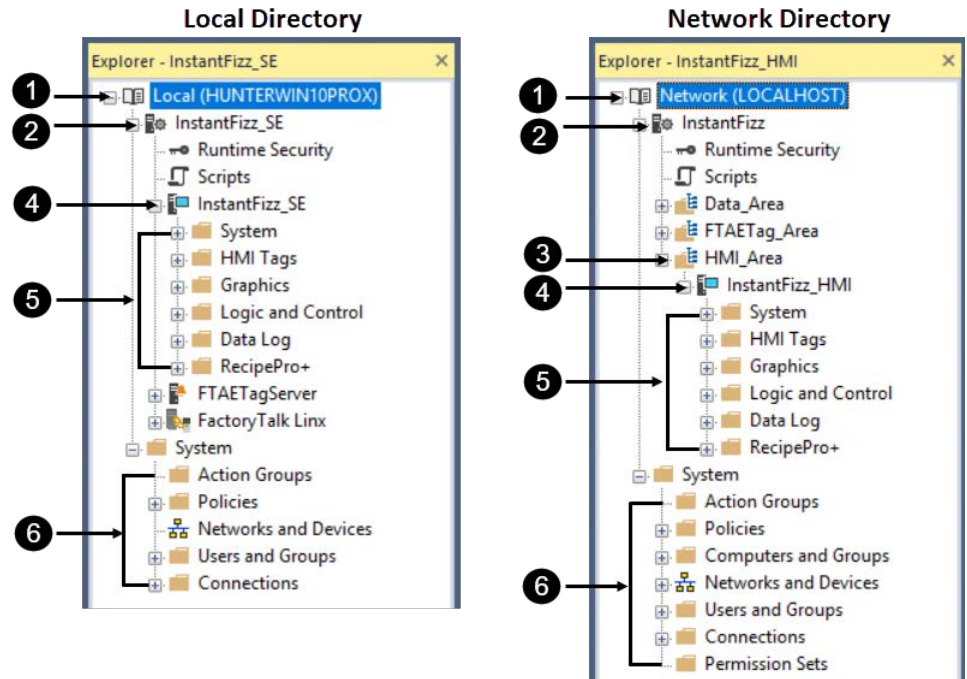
Local Directory

Explorer - InstantFizz_SE ×

1 Local (HUNTERWIN10PROX)
2 InstantFizz_SE
Runtime Security
Scripts
4 InstantFizz_SE
5 System
HMI Tags
Graphics
Logic and Control
Data Log
RecipePro+
FTAETagServer
FactoryTalk Linx
System
6 Action Groups
Policies
Networks and Devices
Users and Groups
Connections

Network Directory

Explorer - InstantFizz_HMI ×

1 Network (LOCALHOST)
2 InstantFizz
Runtime Security
Scripts
Data_Area
FTAETag_Area
3 HMI_Area
4 InstantFizz_HMI
5 System
HMI Tags
Graphics
Logic and Control
Data Log
RecipePro+
System
6 Action Groups
Policies
Computers and Groups
Networks and Devices
Users and Groups
Connections
Permission Sets